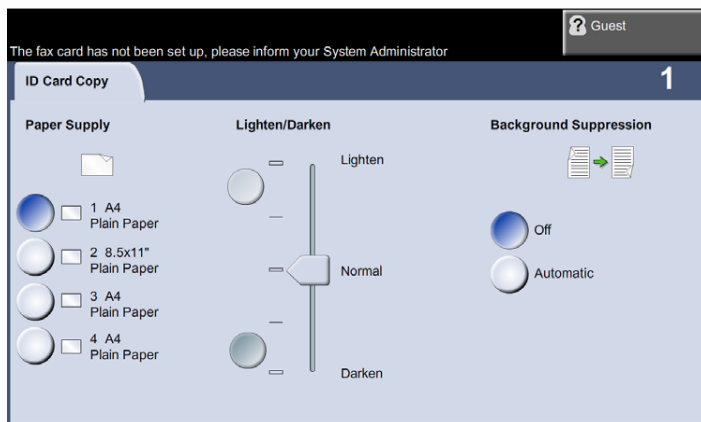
Guest

The fax card has not been set up, please inform your System Administrator

ID Card Copy

1

Paper Supply

1 A4
Plain Paper

2 8.5x11"
Plain Paper

3 A4
Plain Paper

4 A4
Plain Paper

Lighten/Darken

Lighten

Normal

Darken

Background Suppression

Off

Automatic